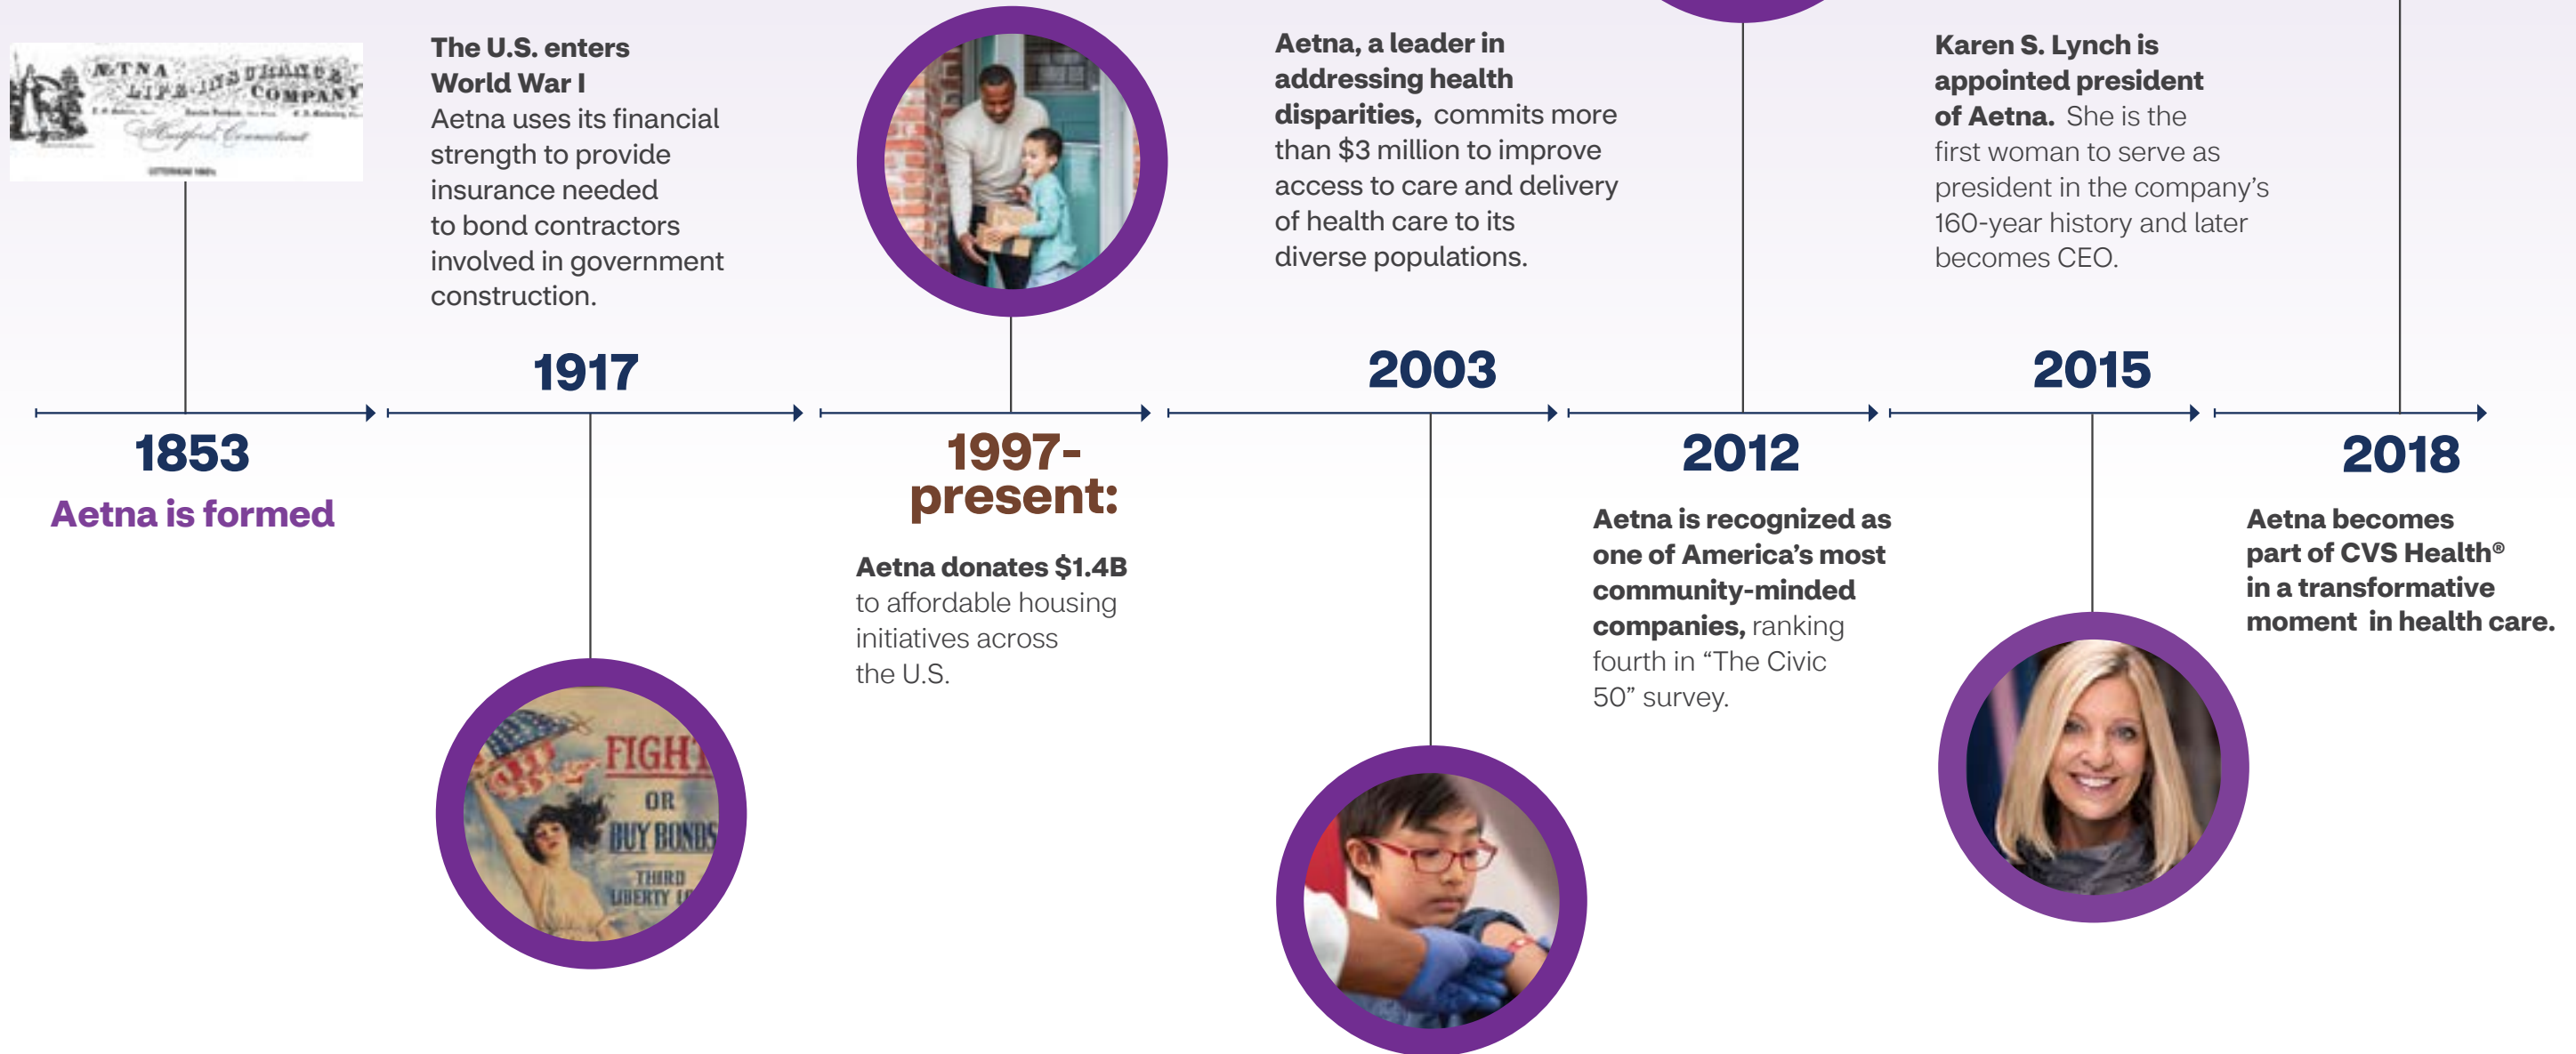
ÆTNA LIFE INSURANCE COMPANY

Hartford, Connecticut

1853

Aetna is formed

The U.S. enters World War I

Aetna uses its financial strength to provide insurance needed to bond contractors involved in government construction.

1917

FIGHT OR BUY BONDS

THIRD LIBERTY L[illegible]

1997-present:

Aetna donates $1.4B to affordable housing initiatives across the U.S.

Aetna, a leader in addressing health disparities, commits more than $3 million to improve access to care and delivery of health care to its diverse populations.

2003

2012

Aetna is recognized as one of America's most community-minded companies, ranking fourth in "The Civic 50" survey.

Karen S. Lynch is appointed president of Aetna. She is the first woman to serve as president in the company's 160-year history and later becomes CEO.

2015

2018

Aetna becomes part of CVS Health® in a transformative moment in health care.